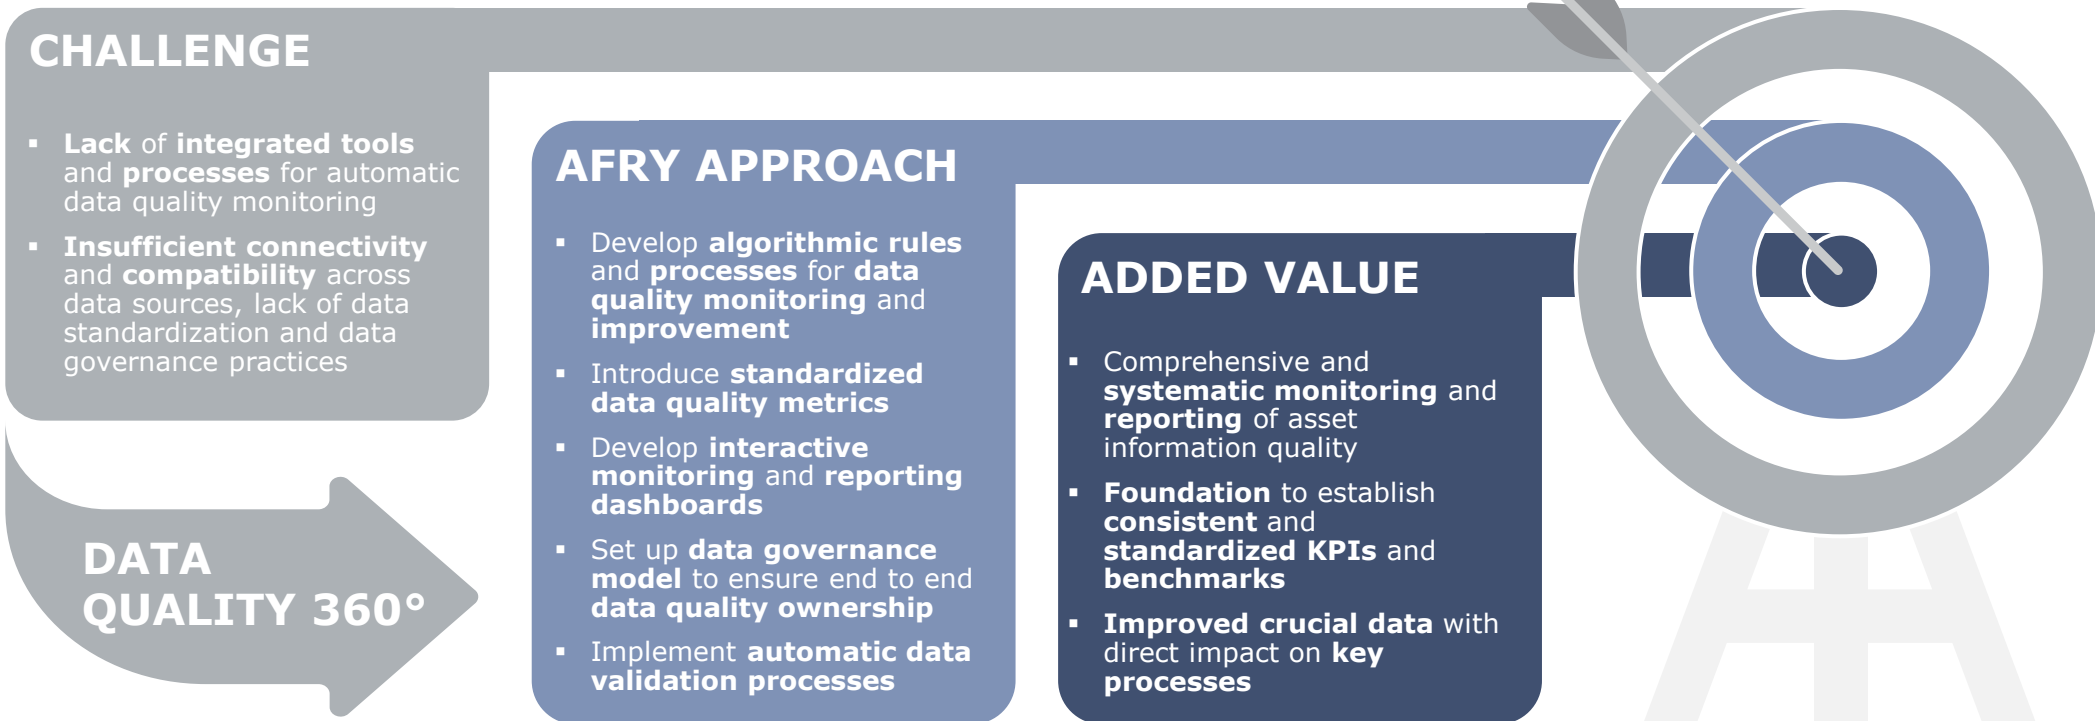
CHALLENGE

- Lack of integrated tools and processes for automatic data quality monitoring
- Insufficient connectivity and compatibility across data sources, lack of data standardization and data governance practices

DATA QUALITY 360°

AFRY APPROACH

- Develop algorithmic rules and processes for data quality monitoring and improvement
- Introduce standardized data quality metrics
- Develop interactive monitoring and reporting dashboards
- Set up data governance model to ensure end to end data quality ownership
- Implement automatic data validation processes

ADDED VALUE

- Comprehensive and systematic monitoring and reporting of asset information quality
- Foundation to establish consistent and standardized KPIs and benchmarks
- Improved crucial data with direct impact on key processes